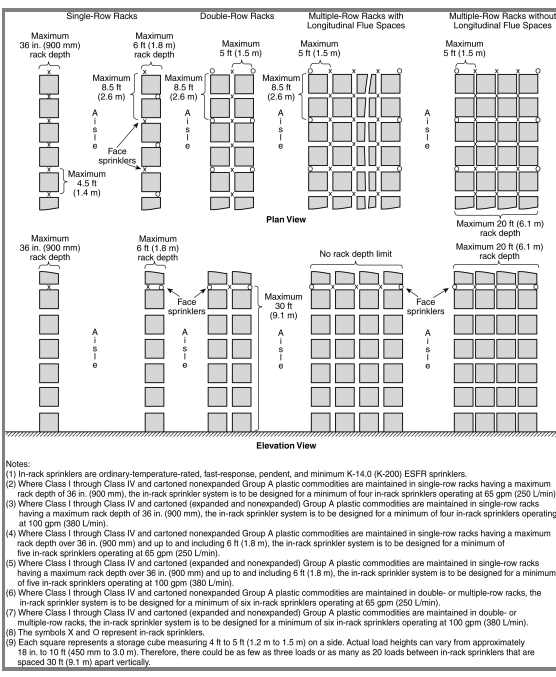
Single-Row Racks

Double-Row Racks

Multiple-Row Racks with Longitudinal Flue Spaces

Multiple-Row Racks without Longitudinal Flue Spaces

Maximum 36 in. (900 mm) rack depth

Maximum 6 ft (1.8 m) rack depth

Maximum 5 ft (1.5 m)

Maximum 5 ft (1.5 m)

Maximum 8.5 ft (2.6 m)

Maximum 8.5 ft (2.6 m)

Maximum 8.5 ft (2.6 m)

Aisle

Aisle

Aisle

Aisle

Face sprinklers

Maximum 4.5 ft (1.4 m)

Maximum 20 ft (6.1 m) rack depth

Plan View

Maximum 36 in. (900 mm) rack depth

Maximum 6 ft (1.8 m) rack depth

No rack depth limit

Maximum 20 ft (6.1 m) rack depth

Face sprinklers

Maximum 30 ft (9.1 m)

Face sprinklers

Aisle

Aisle

Aisle

Elevation View

Notes:
(1) In-rack sprinklers are ordinary-temperature-rated, fast-response, pendent, and minimum K-14.0 (K-200) ESFR sprinklers.
(2) Where Class I through Class IV and cartoned nonexpanded Group A plastic commodities are maintained in single-row racks having a maximum rack depth of 36 in. (900 mm), the in-rack sprinkler system is to be designed for a minimum of four in-rack sprinklers operating at 65 gpm (250 L/min).
(3) Where Class I through Class IV and cartoned (expanded and nonexpanded) Group A plastic commodities are maintained in single-row racks having a maximum rack depth of 36 in. (900 mm), the in-rack sprinkler system is to be designed for a minimum of four in-rack sprinklers operating at 100 gpm (380 L/min).
(4) Where Class I through Class IV and cartoned nonexpanded Group A plastic commodities are maintained in single-row racks having a maximum rack depth over 36 in. (900 mm) and up to and including 6 ft (1.8 m), the in-rack sprinkler system is to be designed for a minimum of five in-rack sprinklers operating at 65 gpm (250 L/min).
(5) Where Class I through Class IV and cartoned (expanded and nonexpanded) Group A plastic commodities are maintained in single-row racks having a maximum rack depth over 36 in. (900 mm) and up to and including 6 ft (1.8 m), the in-rack sprinkler system is to be designed for a minimum of five in-rack sprinklers operating at 100 gpm (380 L/min).
(6) Where Class I through Class IV and cartoned nonexpanded Group A plastic commodities are maintained in double- or multiple-row racks, the in-rack sprinkler system is to be designed for a minimum of six in-rack sprinklers operating at 65 gpm (250 L/min).
(7) Where Class I through Class IV and cartoned (expanded and nonexpanded) Group A plastic commodities are maintained in double- or multiple-row racks, the in-rack sprinkler system is to be designed for a minimum of six in-rack sprinklers operating at 100 gpm (380 L/min).
(8) The symbols X and O represent in-rack sprinklers.
(9) Each square represents a storage cube measuring 4 ft to 5 ft (1.2 m to 1.5 m) on a side. Actual load heights can vary from approximately 18 in. to 10 ft (450 mm to 3.0 m). Therefore, there could be as few as three loads or as many as 20 loads between in-rack sprinklers that are spaced 30 ft (9.1 m) apart vertically.